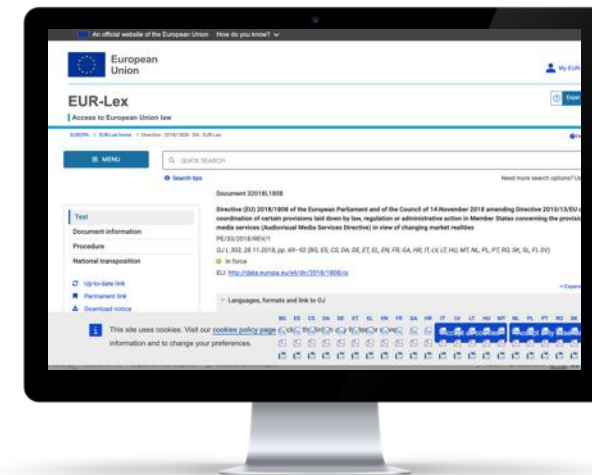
An official website of the European Union How do you know?

European Union

My EUR

EUR-Lex

Access to European Union law

EUROPA > EUR-Lex home > Directive - 2018/1808 - EN - EUR-Lex

MENU

QUICK SEARCH

Search tips

Need more search options? U

Document 32018L1808

Directive (EU) 2018/1808 of the European Parliament and of the Council of 14 November 2018 amending Directive 2010/13/EU coordination of certain provisions laid down by law, regulation or administrative action in Member States concerning the provisi media services (Audiovisual Media Services Directive) in view of changing market realities

PE/33/2018/REV/1

OJ L 303, 28.11.2018, pp. 69–92 (BG, ES, CS, DA, DE, ET, EL, EN, FR, GA, HR, IT, LV, LT, HU, MT, NL, PL, PT, RO, SK, SL, FI, SV)

In force

ELI: http://data.europa.eu/eli/dir/2018/1808/oj

Text

Document information

Procedure

National transposition

Up-to-date link

Permanent link

Download notice

Languages, formats and link to OJ

BG ES CS DA DE ET EL EN FR GA HR IT LV LT HU MT NL PL PT RO SK

This site uses cookies. Visit our cookies policy page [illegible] information and to change your preferences.

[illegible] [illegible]